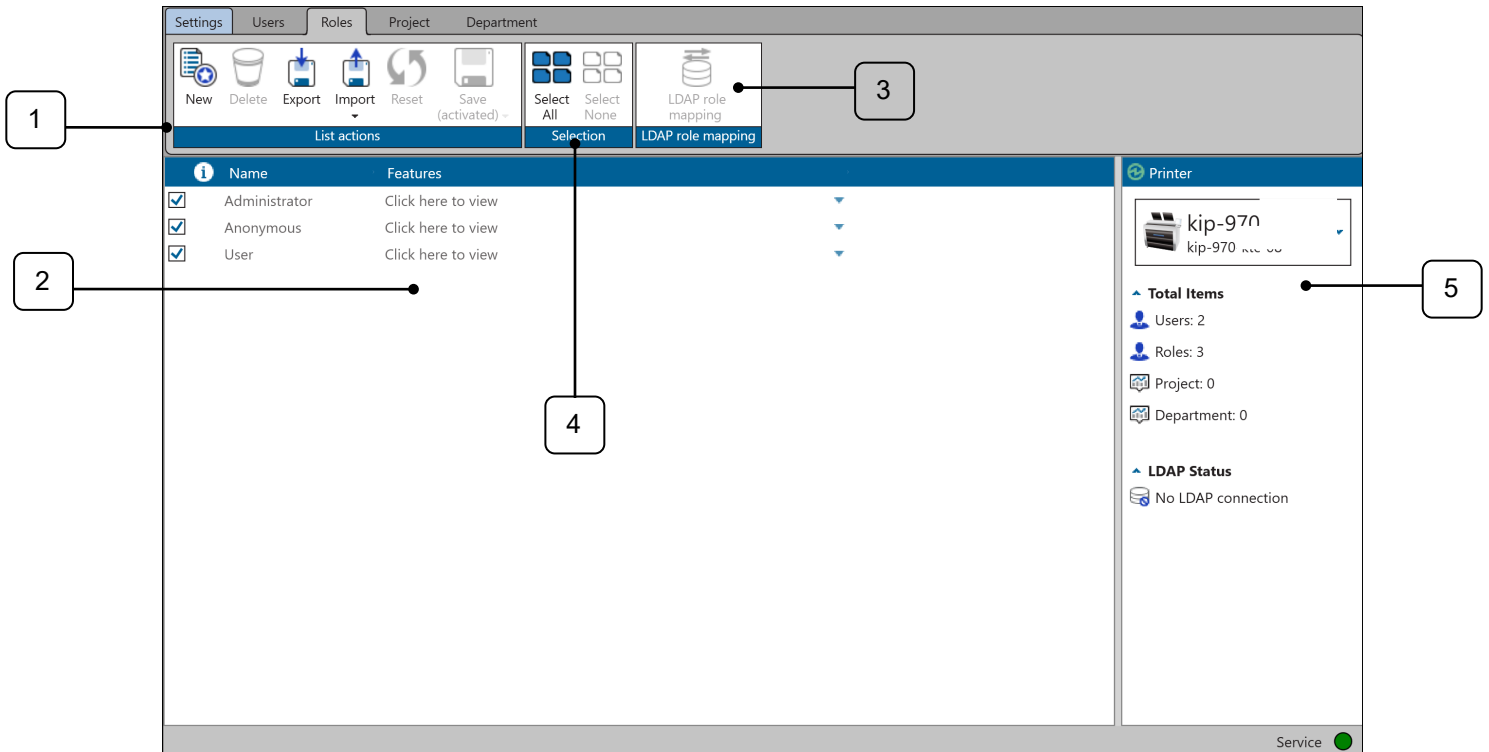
Settings Users Roles Project Department

New Delete Export Import Reset Save (activated)

List actions

Select All Select None

Selection

LDAP role mapping

LDAP role mapping

1

3

Name Features

Administrator Click here to view

Anonymous Click here to view

User Click here to view

2

4

Printer

kip-970

kip-970 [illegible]

5

Total Items

Users: 2

Roles: 3

Project: 0

Department: 0

LDAP Status

No LDAP connection

Service